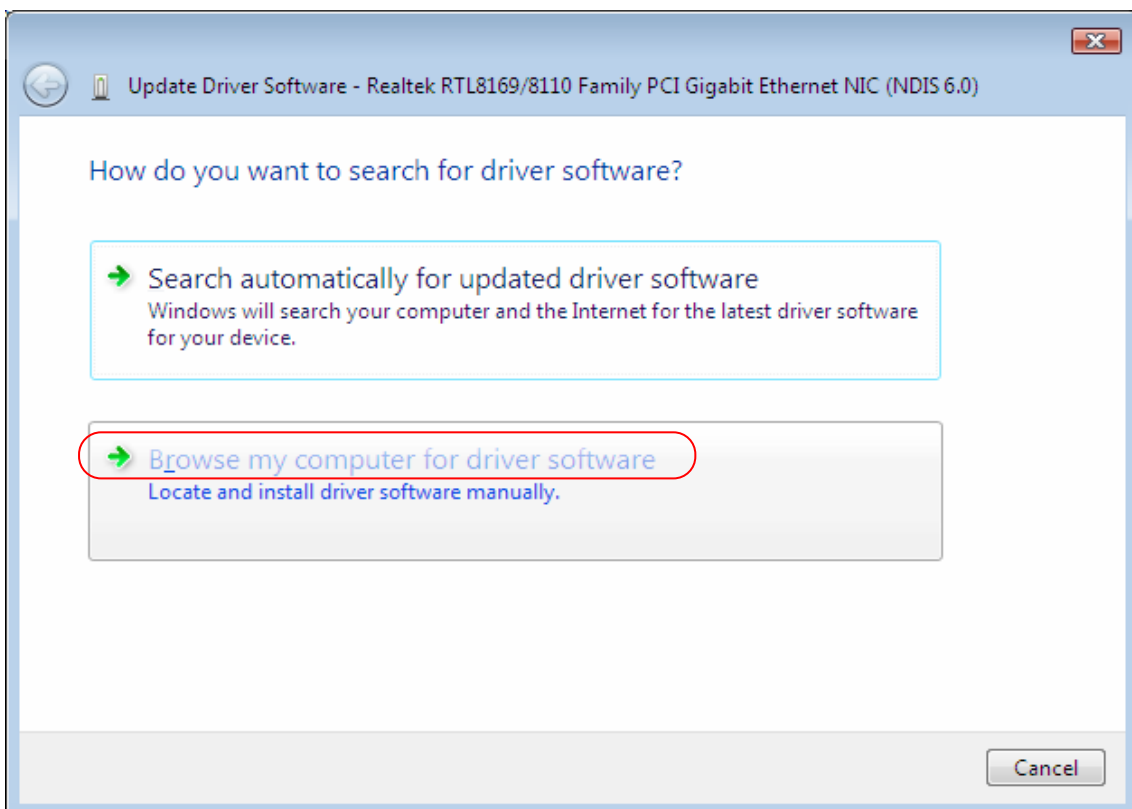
Update Driver Software - Realtek RTL8169/8110 Family PCI Gigabit Ethernet NIC (NDIS 6.0)

How do you want to search for driver software?

Search automatically for updated driver software
Windows will search your computer and the Internet for the latest driver software for your device.

Browse my computer for driver software
Locate and install driver software manually.

Cancel